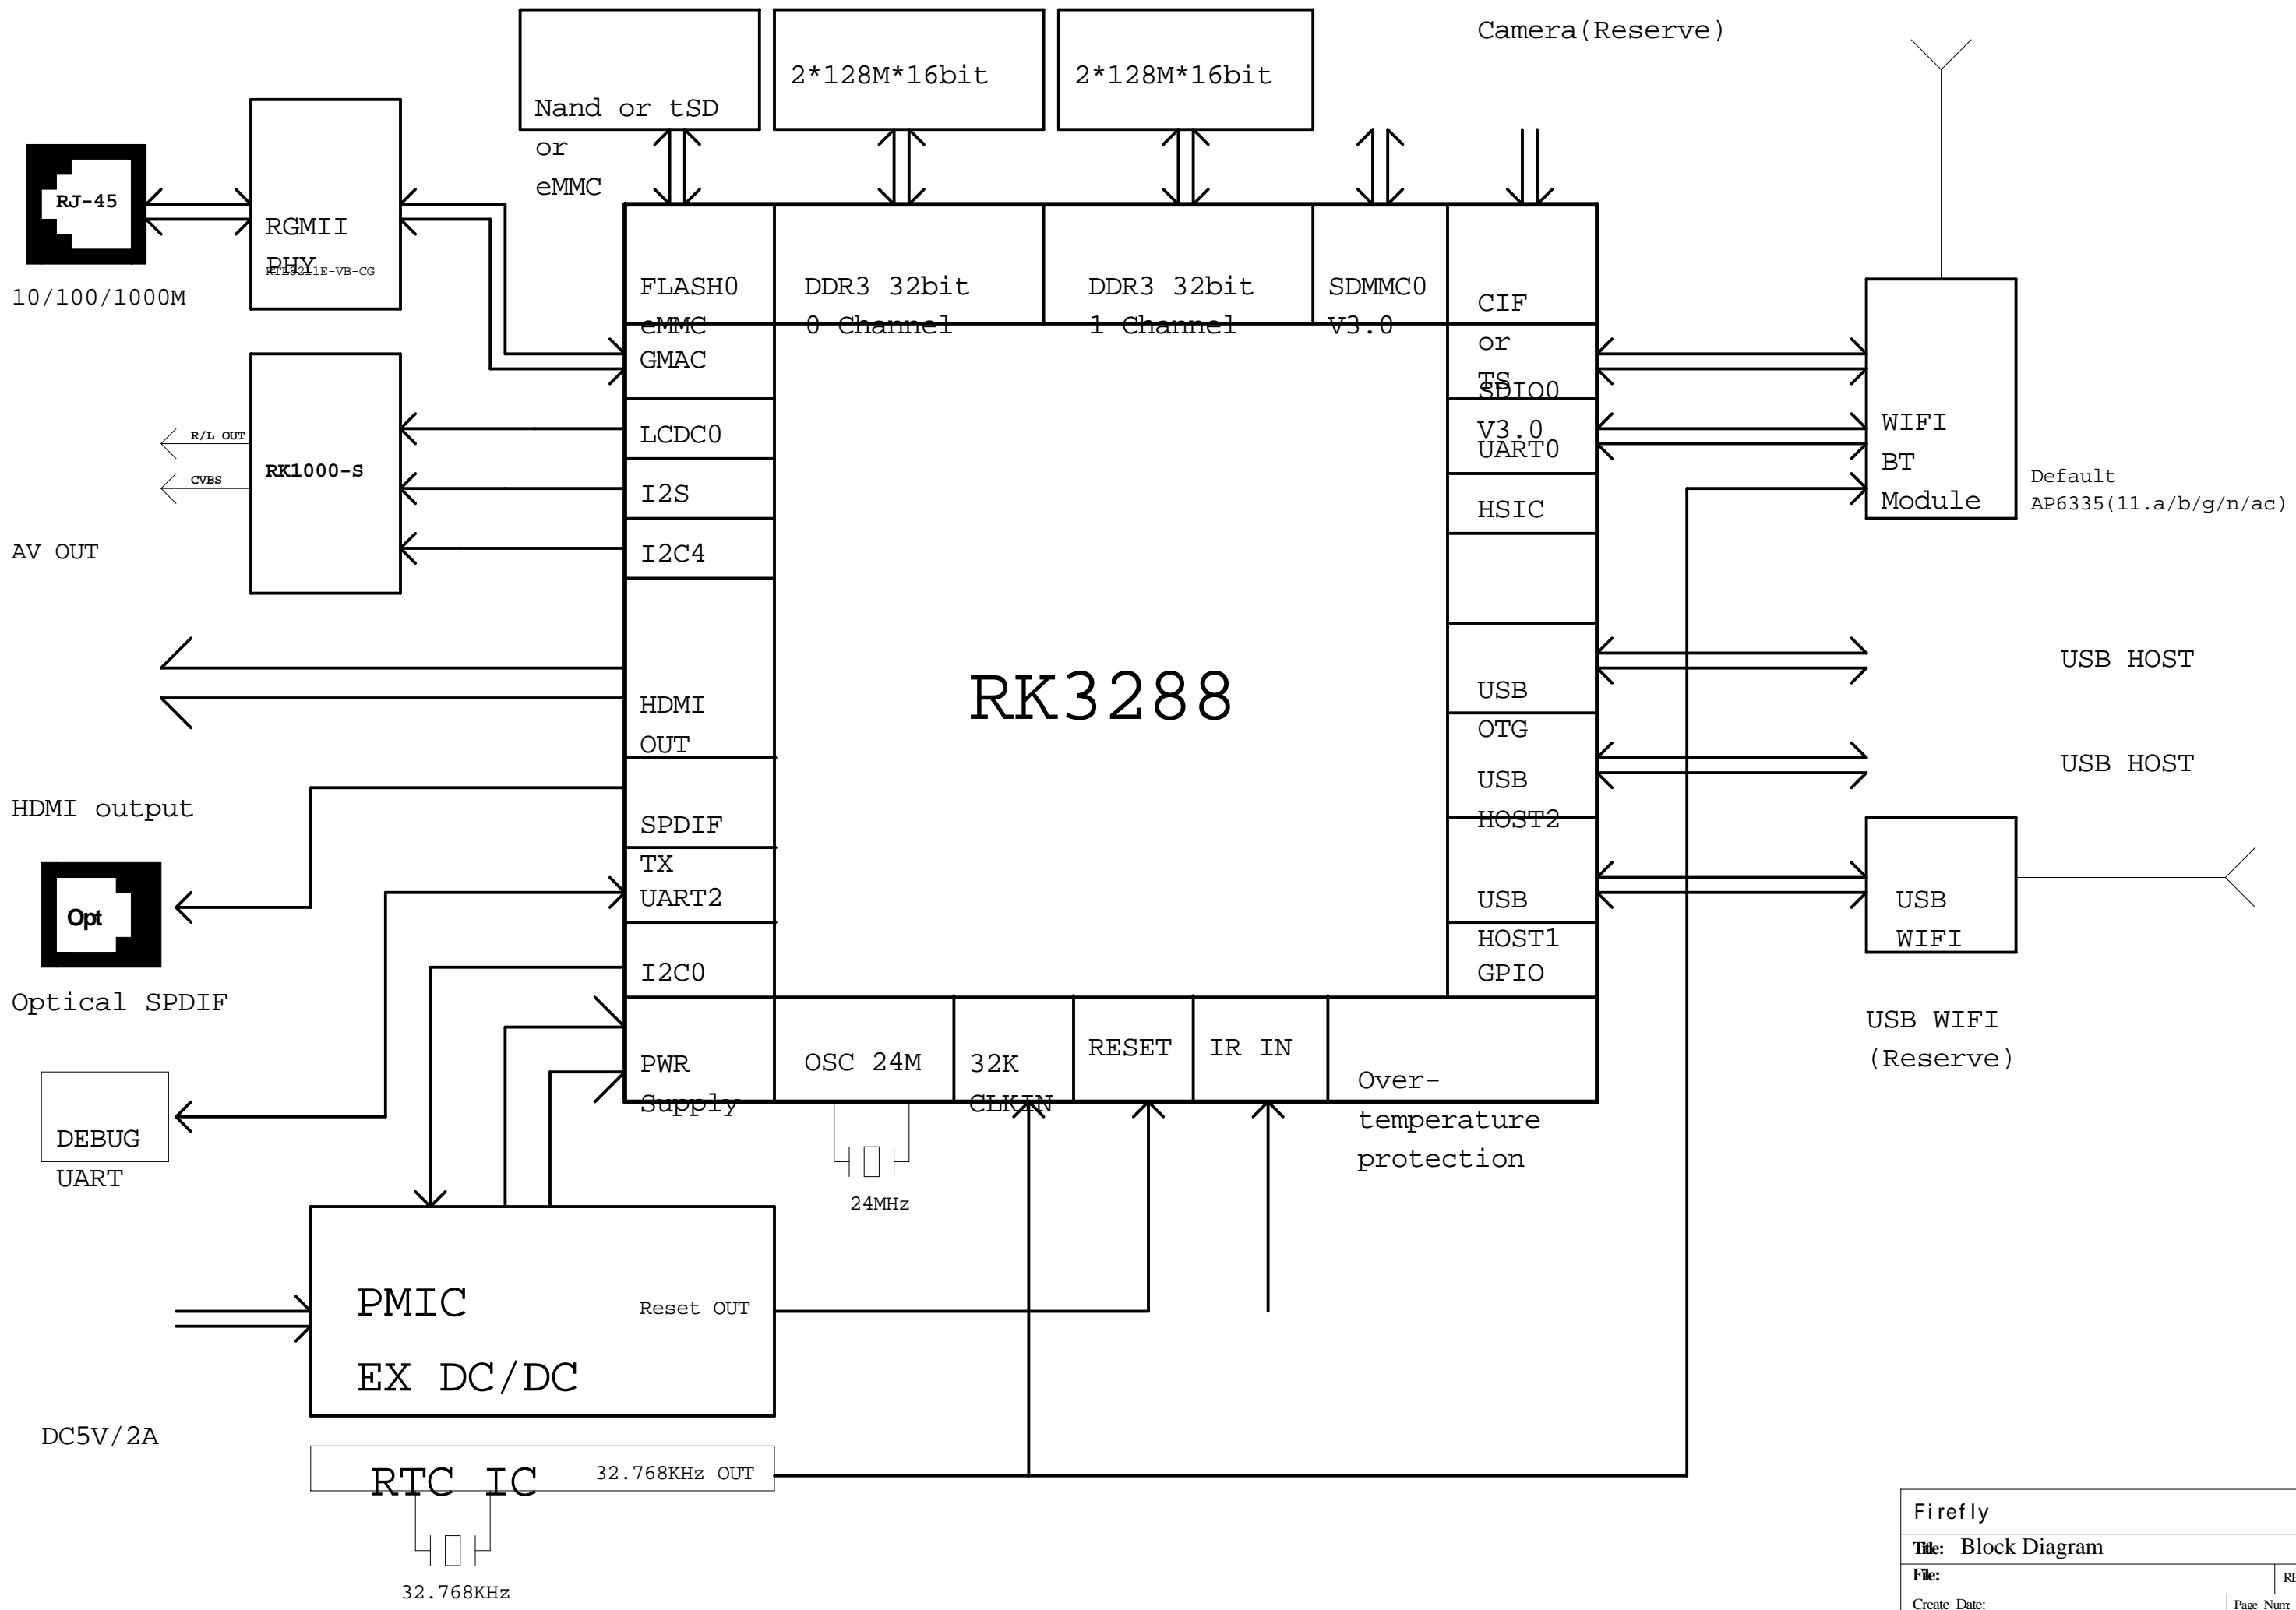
Camera(Reserve)

Nand or tSD
or
eMMC

2*128M*16bit

2*128M*16bit

RJ-45

10/100/1000M

RGMII
PHY
RTL8211E-VB-CG

FLASH0
eMMC

DDR3 32bit
0 Channel

DDR3 32bit
1 Channel

SDMMC0
V3.0

CIF
or
TS

GMAC

SDIO0
V3.0

WIFI
BT
Module

Default
AP6335(11.a/b/g/n/ac)

R/L OUT

CVBS

RK1000-S

LCDC0

UART0

I2S

HSIC

I2C4

AV OUT

RK3288

USB
OTG

USB HOST

HDMI
OUT

USB
HOST2

USB HOST

HDMI output

SPDIF
TX

USB
HOST1

USB
WIFI

Opt

UART2

I2C0

GPIO

Optical SPDIF

USB WIFI
(Reserve)

PWR
Supply

OSC 24M

32K
CLKIN

RESET

IR IN

Over-
temperature
protection

DEBUG
UART

24MHz

PMIC
EX DC/DC

Reset OUT

DC5V/2A

RTC IC

32.768KHz OUT

32.768KHz

Firefly
Title: Block Diagram
File:
Create Date:
Page Num